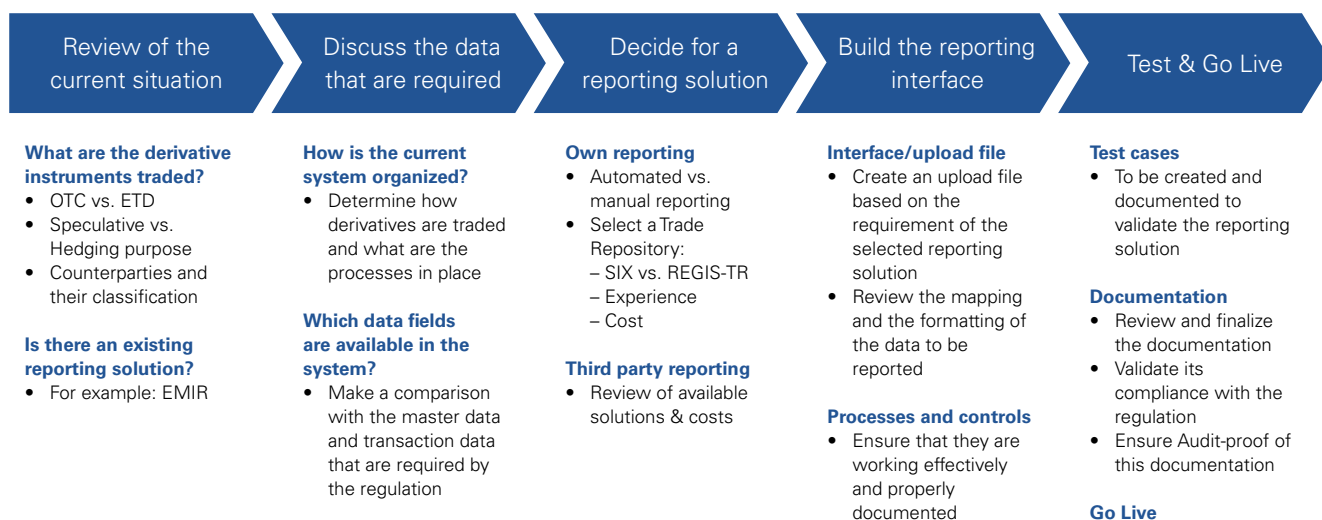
Review of the current situation

Discuss the data that are required

Decide for a reporting solution

Build the reporting interface

Test & Go Live

What are the derivative instruments traded?
• OTC vs. ETD
• Speculative vs. Hedging purpose
• Counterparties and their classification

Is there an existing reporting solution?
• For example: EMIR

How is the current system organized?
• Determine how derivatives are traded and what are the processes in place

Which data fields are available in the system?
• Make a comparison with the master data and transaction data that are required by the regulation

Own reporting
• Automated vs. manual reporting
• Select a Trade Repository:
– SIX vs. REGIS-TR
– Experience
– Cost

Third party reporting
• Review of available solutions & costs

Interface/upload file
• Create an upload file based on the requirement of the selected reporting solution
• Review the mapping and the formatting of the data to be reported

Processes and controls
• Ensure that they are working effectively and properly documented

Test cases
• To be created and documented to validate the reporting solution

Documentation
• Review and finalize the documentation
• Validate its compliance with the regulation
• Ensure Audit-proof of this documentation

Go Live